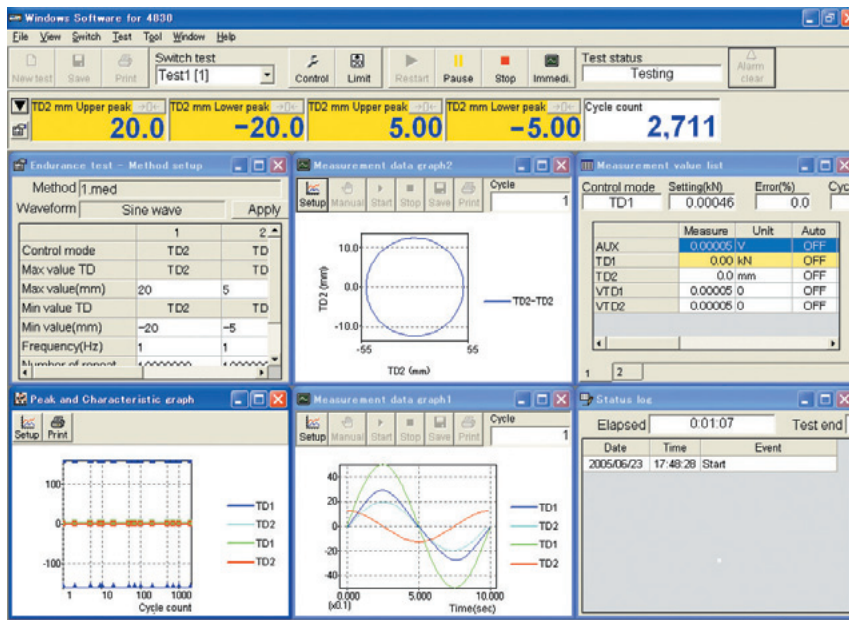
Windows Software for 4830

File View Switch Test Tool Window Help

New test Save Print Switch test Test1 [1] Control Limit Restart Pause Stop Immedi. Test status Testing Alarm clear

TD2 mm Upper peak 20.0 TD2 mm Lower peak −20.0 TD2 mm Upper peak 5.00 TD2 mm Lower peak −5.00 Cycle count 2,711

Endurance test - Method setup

Method 1.med
Waveform Sine wave Apply

| | 1 | 2 |
|---|---|---|
| Control mode | TD2 | TD2 |
| Max value TD | TD2 | TD |
| Max value(mm) | 20 | 5 |
| Min value TD | TD2 | TD |
| Min value(mm) | −20 | −5 |
| Frequency(Hz) | 1 | 1 |
| Number of repeat | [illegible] | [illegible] |

Measurement data graph2

Setup Manual Start Stop Save Print Cycle 1

10.0 0.0 −10.0 TD2 (mm) −55 55 TD2 (mm) TD2−TD2

Measurement value list

Control mode TD1 Setting(kN) 0.00046 Error(%) 0.0 Cyc

| | Measure | Unit | Auto |
|---|---|---|---|
| AUX | 0.00005 | V | OFF |
| TD1 | 0.00 | kN | OFF |
| TD2 | 0.0 | mm | OFF |
| VTD1 | 0.00005 | 0 | OFF |
| VTD2 | 0.00005 | 0 | OFF |

1 2

Peak and Characteristic graph

Setup Print

100 0 −100 1 10 100 1000 Cycle count TD1 TD2 TD1 TD2

Measurement data graph1

Setup Manual Start Stop Save Print Cycle 1

40 20 0 −20 −40 TD2 (mm) 0.000 (x0.1) 5.000 10.000 Time(sec) TD1 TD2 TD1 TD2

Status log

Elapsed 0:01:07 Test end

| Date | Time | Event |
|---|---|---|
| 2005/06/23 | 17:48:28 | Start |